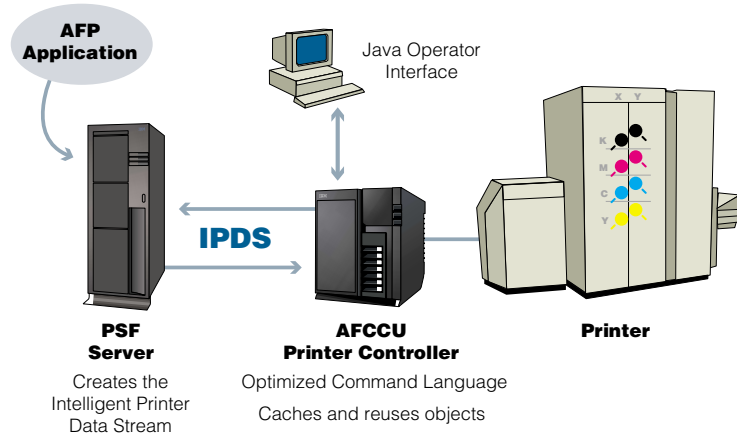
AFP Application

Java Operator Interface

X Y

K

M

C

Y

IPDS

PSF Server

Creates the Intelligent Printer Data Stream

AFCCU Printer Controller

Optimized Command Language

Caches and reuses objects

Printer